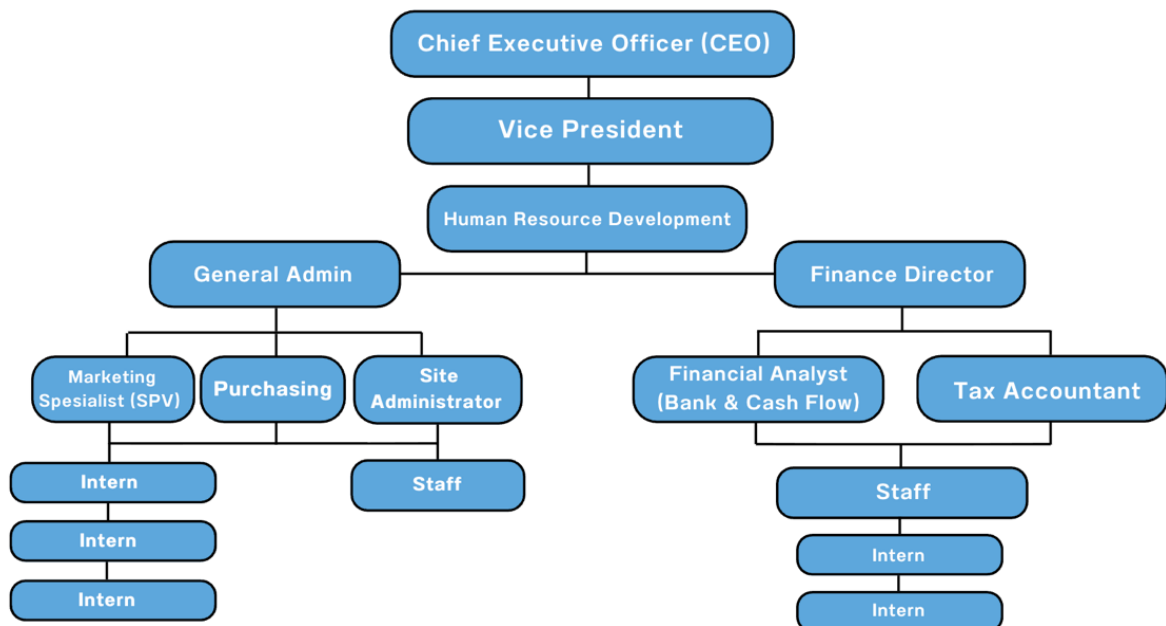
Chief Executive Officer (CEO)

Vice President

Human Resource Development

General Admin

Finance Director

Marketing Spesialist (SPV)

Purchasing

Site Administrator

Financial Analyst (Bank & Cash Flow)

Tax Accountant

Intern

Intern

Intern

Staff

Staff

Intern

Intern